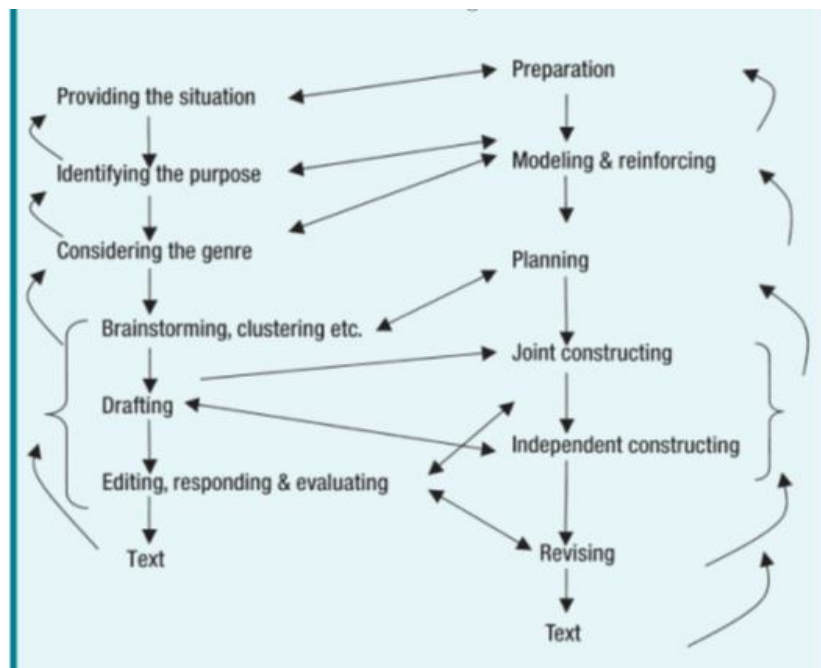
Providing the situation

Identifying the purpose

Considering the genre

Brainstorming, clustering etc.

Drafting

Editing, responding & evaluating

Text

Preparation

Modeling & reinforcing

Planning

Joint constructing

Independent constructing

Revising

Text